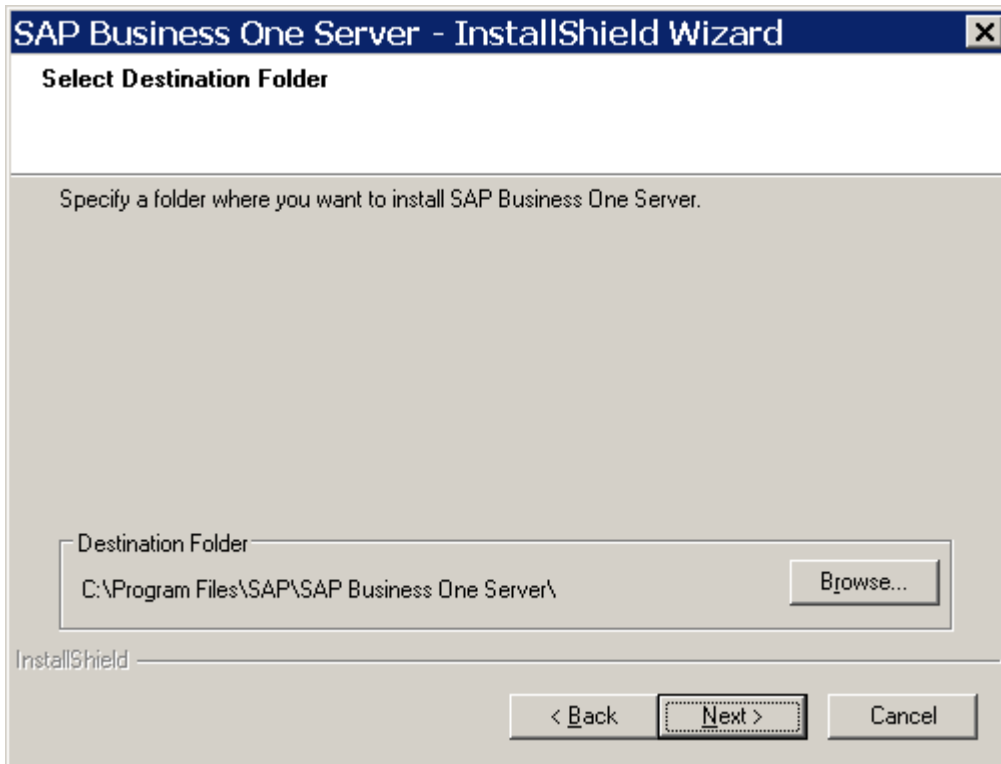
SAP Business One Server - InstallShield Wizard

Select Destination Folder

Specify a folder where you want to install SAP Business One Server.

Destination Folder

C:\Program Files\SAP\SAP Business One Server\

Browse...

InstallShield

< Back

Next >

Cancel